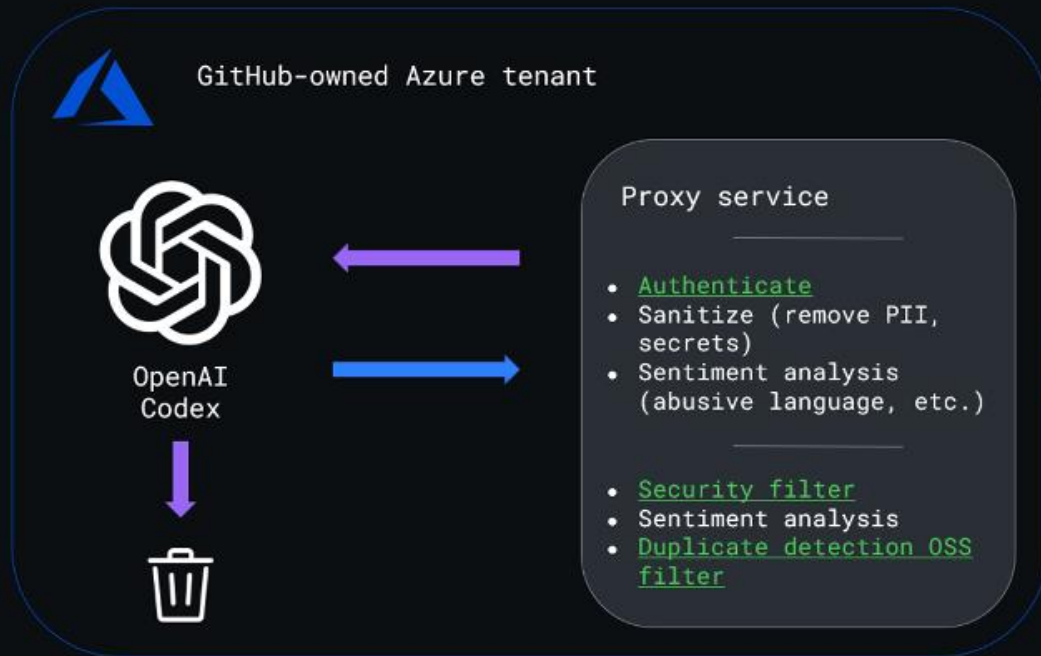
GitHub-owned Azure tenant

OpenAI Codex

Proxy service

- Authenticate
- Sanitize (remove PII, secrets)
- Sentiment analysis (abusive language, etc.)

- Security filter
- Sentiment analysis
- Duplicate detection OSS filter